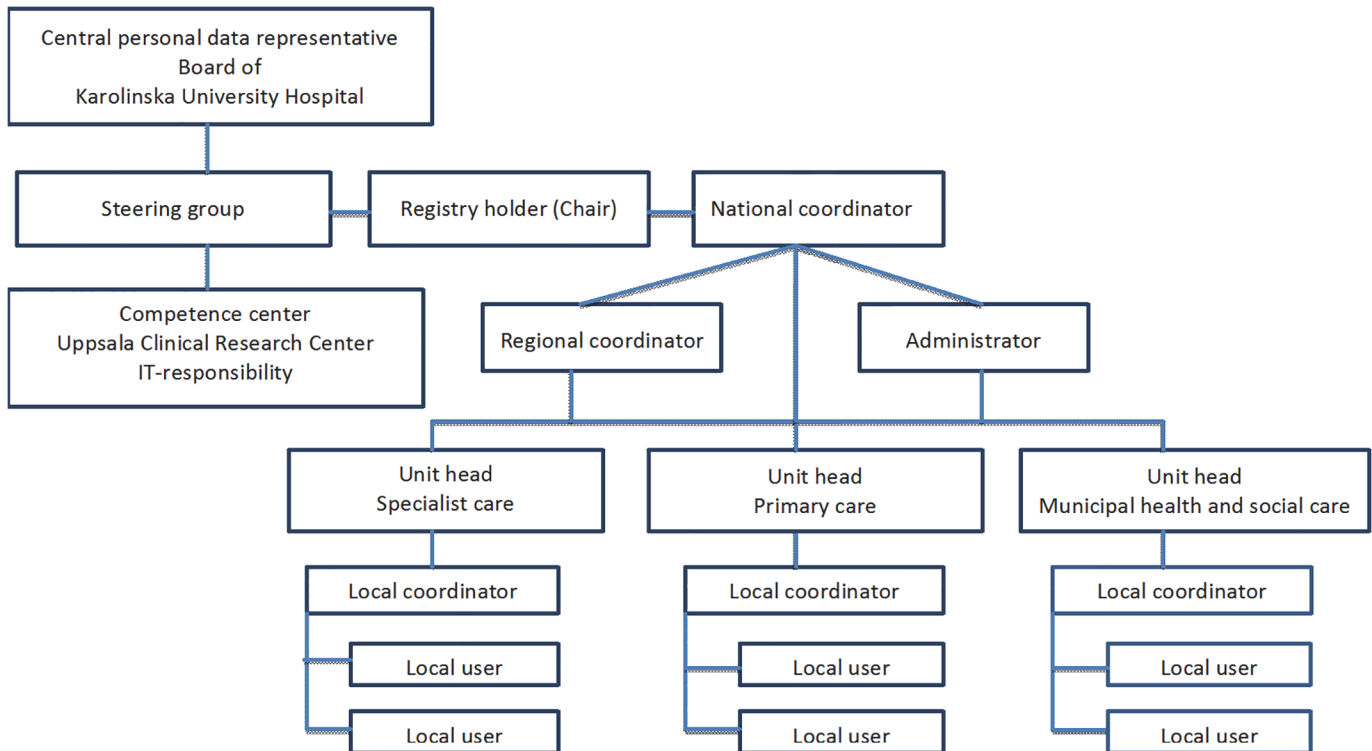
Central personal data representative
Board of
Karolinska University Hospital

Steering group

Registry holder (Chair)

National coordinator

Competence center
Uppsala Clinical Research Center
IT-responsibility

Regional coordinator

Administrator

Unit head
Specialist care

Unit head
Primary care

Unit head
Municipal health and social care

Local coordinator

Local user

Local user

Local coordinator

Local user

Local user

Local coordinator

Local user

Local user